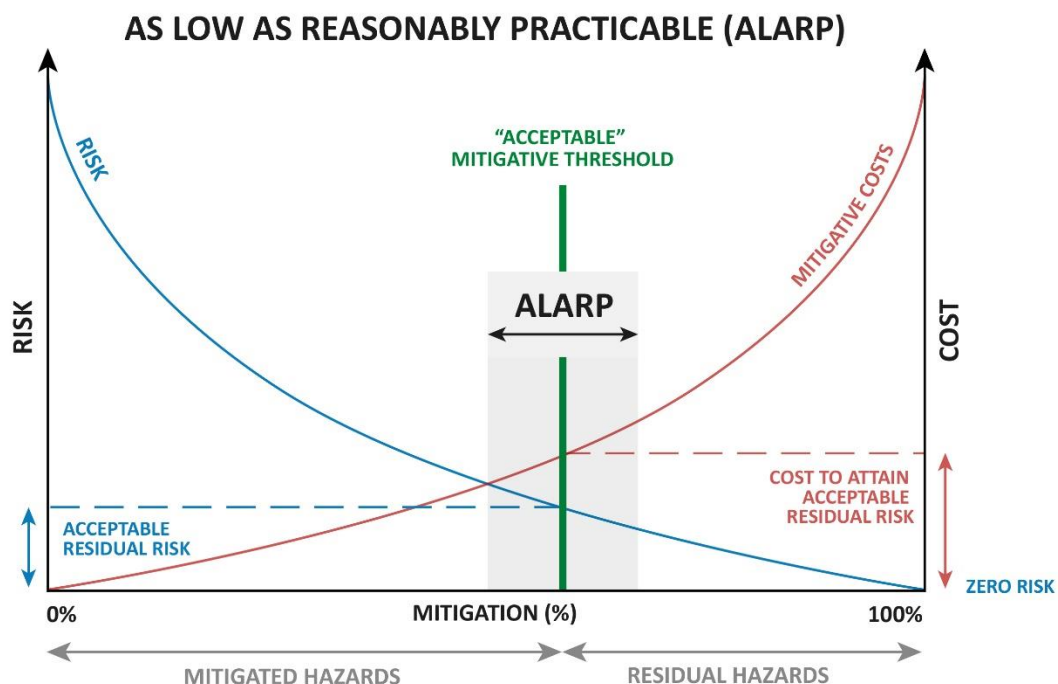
AS LOW AS REASONABLY PRACTICABLE (ALARP)

RISK

"ACCEPTABLE"
MITIGATIVE THRESHOLD

MITIGATIVE COSTS

RISK

ALARP

COST

COST TO ATTAIN ACCEPTABLE RESIDUAL RISK

ACCEPTABLE RESIDUAL RISK

ZERO RISK

0%

MITIGATION (%)

100%

MITIGATED HAZARDS

RESIDUAL HAZARDS